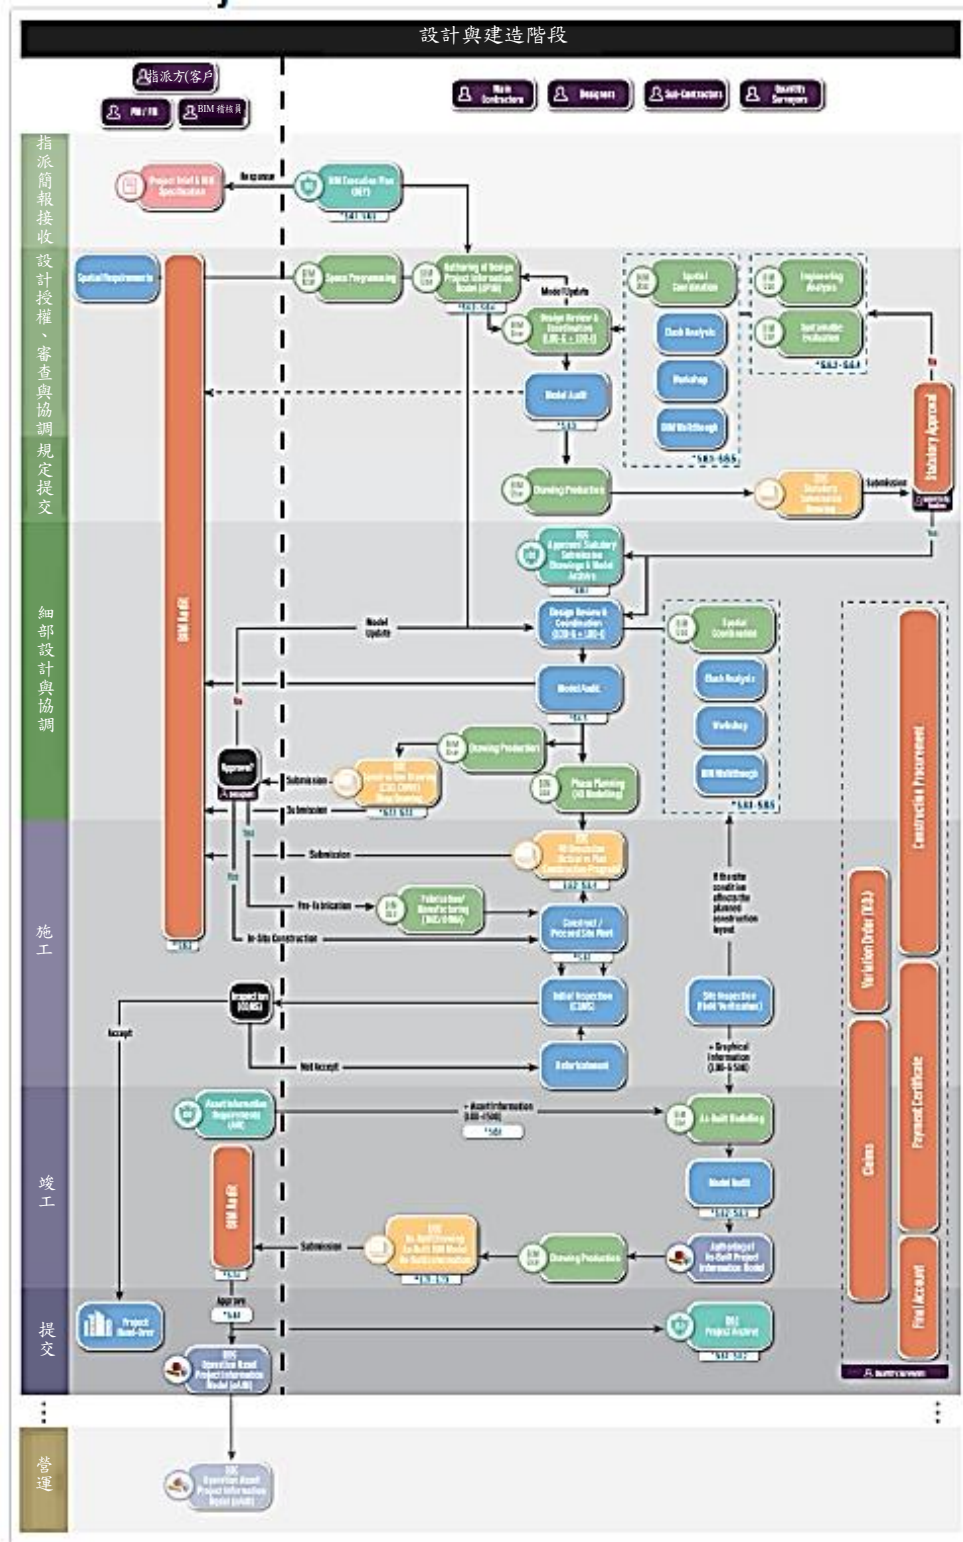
設計與建造階段

指派方(客户)
PM / PD
BIM 稽核員

Main Contractors
Designers
Sub-Contractors
Quantity Surveyors

指派簡報接收

Project Brief & BIM Specification
Response
BIM Execution Plan (BEP)
*SE1-SE3

設計授權、審查與協調

Spatial Requirements
Space Programming
Gathering of Design Project Information Model (DPIM)
*SE1-SE2
Model Update
Design Review & Coordination (LOD-G + LOD-I)
Spatial Coordination
Clash Analysis
Workshop
BIM Walkthrough
*SE3-SE5
Engineering Analysis
Sustainable Evaluation
*SE2-SE4
Model Audit
*SE5
No

規定提交

Drawing Production
DDC Statutory Submission Drawing
Submission
Statutory Approval
Yes

細部設計與協調

BIM Audit
DDC Approved Statutory Submission Drawings & Model Archive
*SE1
Model Update
Design Review & Coordination (LOD-G + LOD-I)
Spatial Coordination
Clash Analysis
Workshop
BIM Walkthrough
*SE1-SE5
Model Audit
*SE1
No
Drawing Production
Approved?
Submission
DDC Construction Drawing (CSD / CBWD) Submission
*SE1-SE5
Submission
Phase Planning (4D Modelling)
Construction Procurement

施工

Yes
Yes
Submission
DDC 4D Simulation Actual vs Plan Construction Progress
*SE2-SE4
Pre-Fabrication
Fabrication / Manufacturing (LOD-G / LOD-I)
In-Site Construction
Construct / Proceed Site Work
*SE1
If the site condition affects the planned construction layout
*SE1
Variation Order (V.O.)
Inspection (RISC)
Initial Inspection (CSRS)
Site Inspection (Field Verification)
Accept
Not Accept
Rectification
+ Graphical Information (LOD-G 500)

竣工

Asset Information Requirements (AIR)
+ Asset Information (LOD-I 500)
*SE1
As-built Modelling
Payment Certificate
Claims
BIM Audit
Model Audit
*SE2-SE3
*SE4
Submission
DDC As-Built Drawing As-Built BIM Model As-Built Information
*SE1-SE5
Drawing Production
Authorised As-Built Project Information Model

提交

Approve
*SE4
Project Hand-Over
DDC Project Archive
*SE1-SE2
Final Account
DDC Operation Asset Project Information Model (oAIM)
Quantity Surveyors

營運

DDC Operation Asset Project Information Model (oAIM)